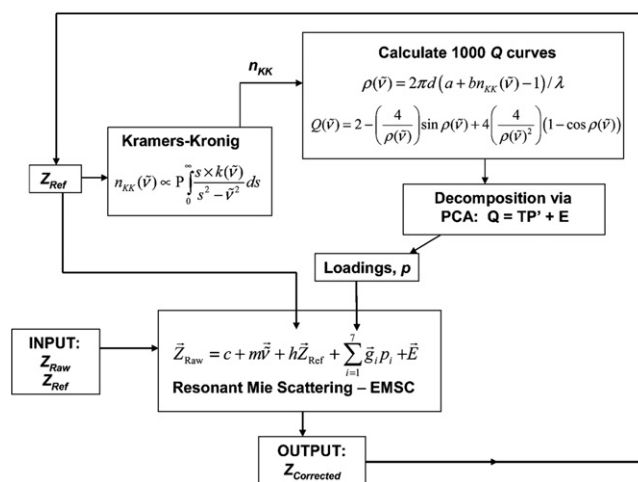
Calculate 1000 $Q$ curves

$\rho(\tilde{\nu}) = 2\pi d\left(a + bn_{KK}(\tilde{\nu}) - 1\right)/\lambda$

$Q(\tilde{\nu}) = 2 - \left(\frac{4}{\rho(\tilde{\nu})}\right)\sin\rho(\tilde{\nu}) + 4\left(\frac{4}{\rho(\tilde{\nu})^2}\right)\left(1-\cos\rho(\tilde{\nu})\right)$

$n_{KK}$

Kramers-Kronig

$n_{KK}(\tilde{\nu}) \propto \mathrm{P}\int_0^\infty \frac{s \times k(\tilde{\nu})}{s^2 - \tilde{\nu}^2} ds$

$Z_{Ref}$

Decomposition via PCA: Q = TP' + E

Loadings, $p$

INPUT:
$Z_{Raw}$
$Z_{Ref}$

$\vec{Z}_{\mathrm{Raw}} = c + m\vec{\tilde{\nu}} + h\vec{Z}_{\mathrm{Ref}} + \sum_{i=1}^{7}\vec{g}_i p_i + \vec{E}$

Resonant Mie Scattering – EMSC

OUTPUT:
$Z_{Corrected}$